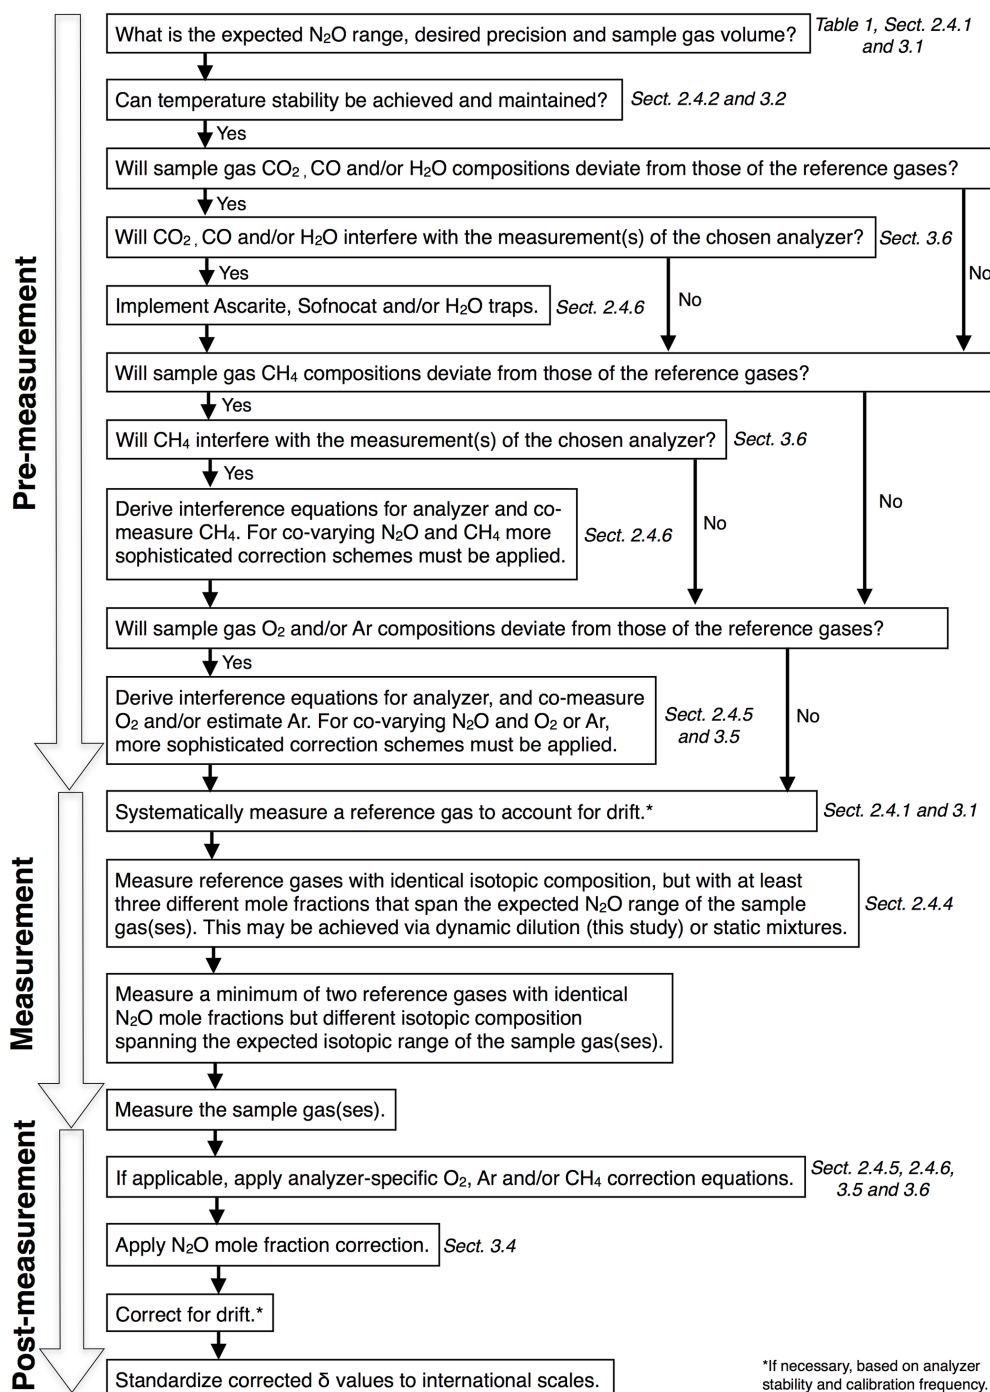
Pre-measurement

What is the expected $N_2O$ range, desired precision and sample gas volume?
Table 1, Sect. 2.4.1 and 3.1

Can temperature stability be achieved and maintained?
Sect. 2.4.2 and 3.2

Yes

Will sample gas $CO_2$, CO and/or $H_2O$ compositions deviate from those of the reference gases?

Yes

Will $CO_2$, CO and/or $H_2O$ interfere with the measurement(s) of the chosen analyzer?
Sect. 3.6

No

Yes

Implement Ascarite, Sofnocat and/or $H_2O$ traps.
Sect. 2.4.6

No

Will sample gas $CH_4$ compositions deviate from those of the reference gases?

Yes

Will $CH_4$ interfere with the measurement(s) of the chosen analyzer?
Sect. 3.6

Yes

Derive interference equations for analyzer and co-measure $CH_4$. For co-varying $N_2O$ and $CH_4$ more sophisticated correction schemes must be applied.
Sect. 2.4.6

No

No

Will sample gas $O_2$ and/or Ar compositions deviate from those of the reference gases?

Yes

Derive interference equations for analyzer, and co-measure $O_2$ and/or estimate Ar. For co-varying $N_2O$ and $O_2$ or Ar, more sophisticated correction schemes must be applied.
Sect. 2.4.5 and 3.5

No

Measurement

Systematically measure a reference gas to account for drift.*
Sect. 2.4.1 and 3.1

Measure reference gases with identical isotopic composition, but with at least three different mole fractions that span the expected $N_2O$ range of the sample gas(ses). This may be achieved via dynamic dilution (this study) or static mixtures.
Sect. 2.4.4

Measure a minimum of two reference gases with identical $N_2O$ mole fractions but different isotopic composition spanning the expected isotopic range of the sample gas(ses).

Measure the sample gas(ses).

Post-measurement

If applicable, apply analyzer-specific $O_2$, Ar and/or $CH_4$ correction equations.
Sect. 2.4.5, 2.4.6, 3.5 and 3.6

Apply $N_2O$ mole fraction correction.
Sect. 3.4

Correct for drift.*

Standardize corrected δ values to international scales.

*If necessary, based on analyzer stability and calibration frequency.